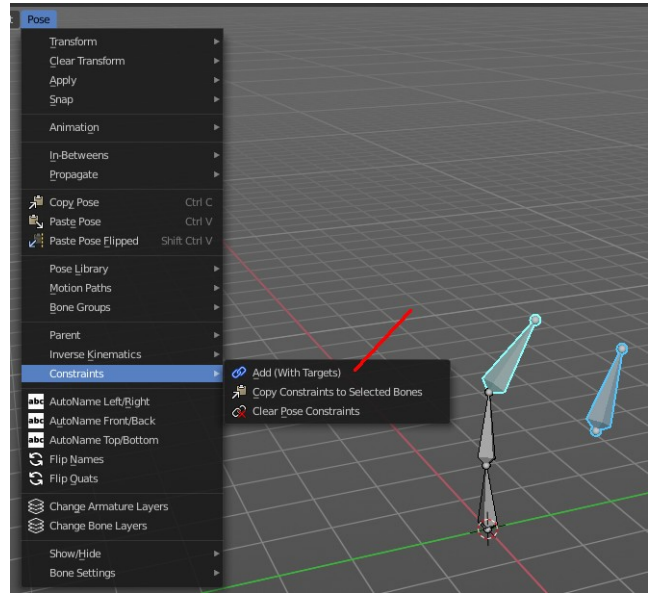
Pose

Transform
Clear Transform
Apply
Snap

Animation

In-Betweens
Propagate

Copy Pose Ctrl C
Paste Pose Ctrl V
Paste Pose Flipped Shift Ctrl V

Pose Library
Motion Paths
Bone Groups

Parent
Inverse Kinematics
Constraints

Add (With Targets)
Copy Constraints to Selected Bones
Clear Pose Constraints

abc AutoName Left/Right
abc AutoName Front/Back
abc AutoName Top/Bottom
Flip Names
Flip Quats

Change Armature Layers
Change Bone Layers

Show/Hide
Bone Settings